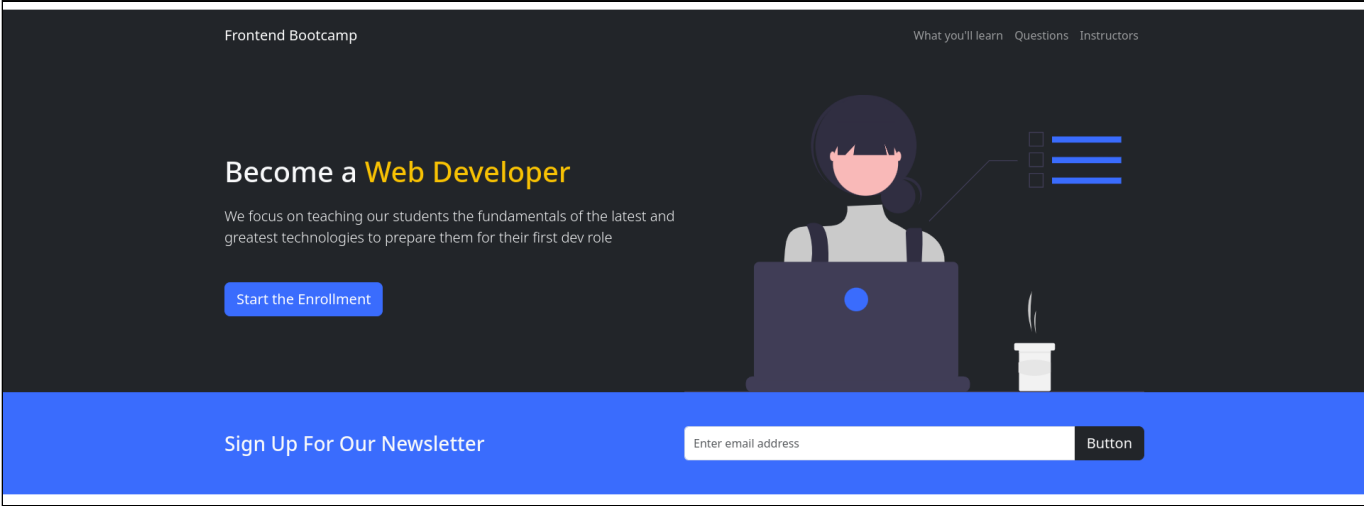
Frontend Bootcamp

What you'll learn Questions Instructors

Become a Web Developer

We focus on teaching our students the fundamentals of the latest and greatest technologies to prepare them for their first dev role

Start the Enrollment

Sign Up For Our Newsletter

Enter email address

Button